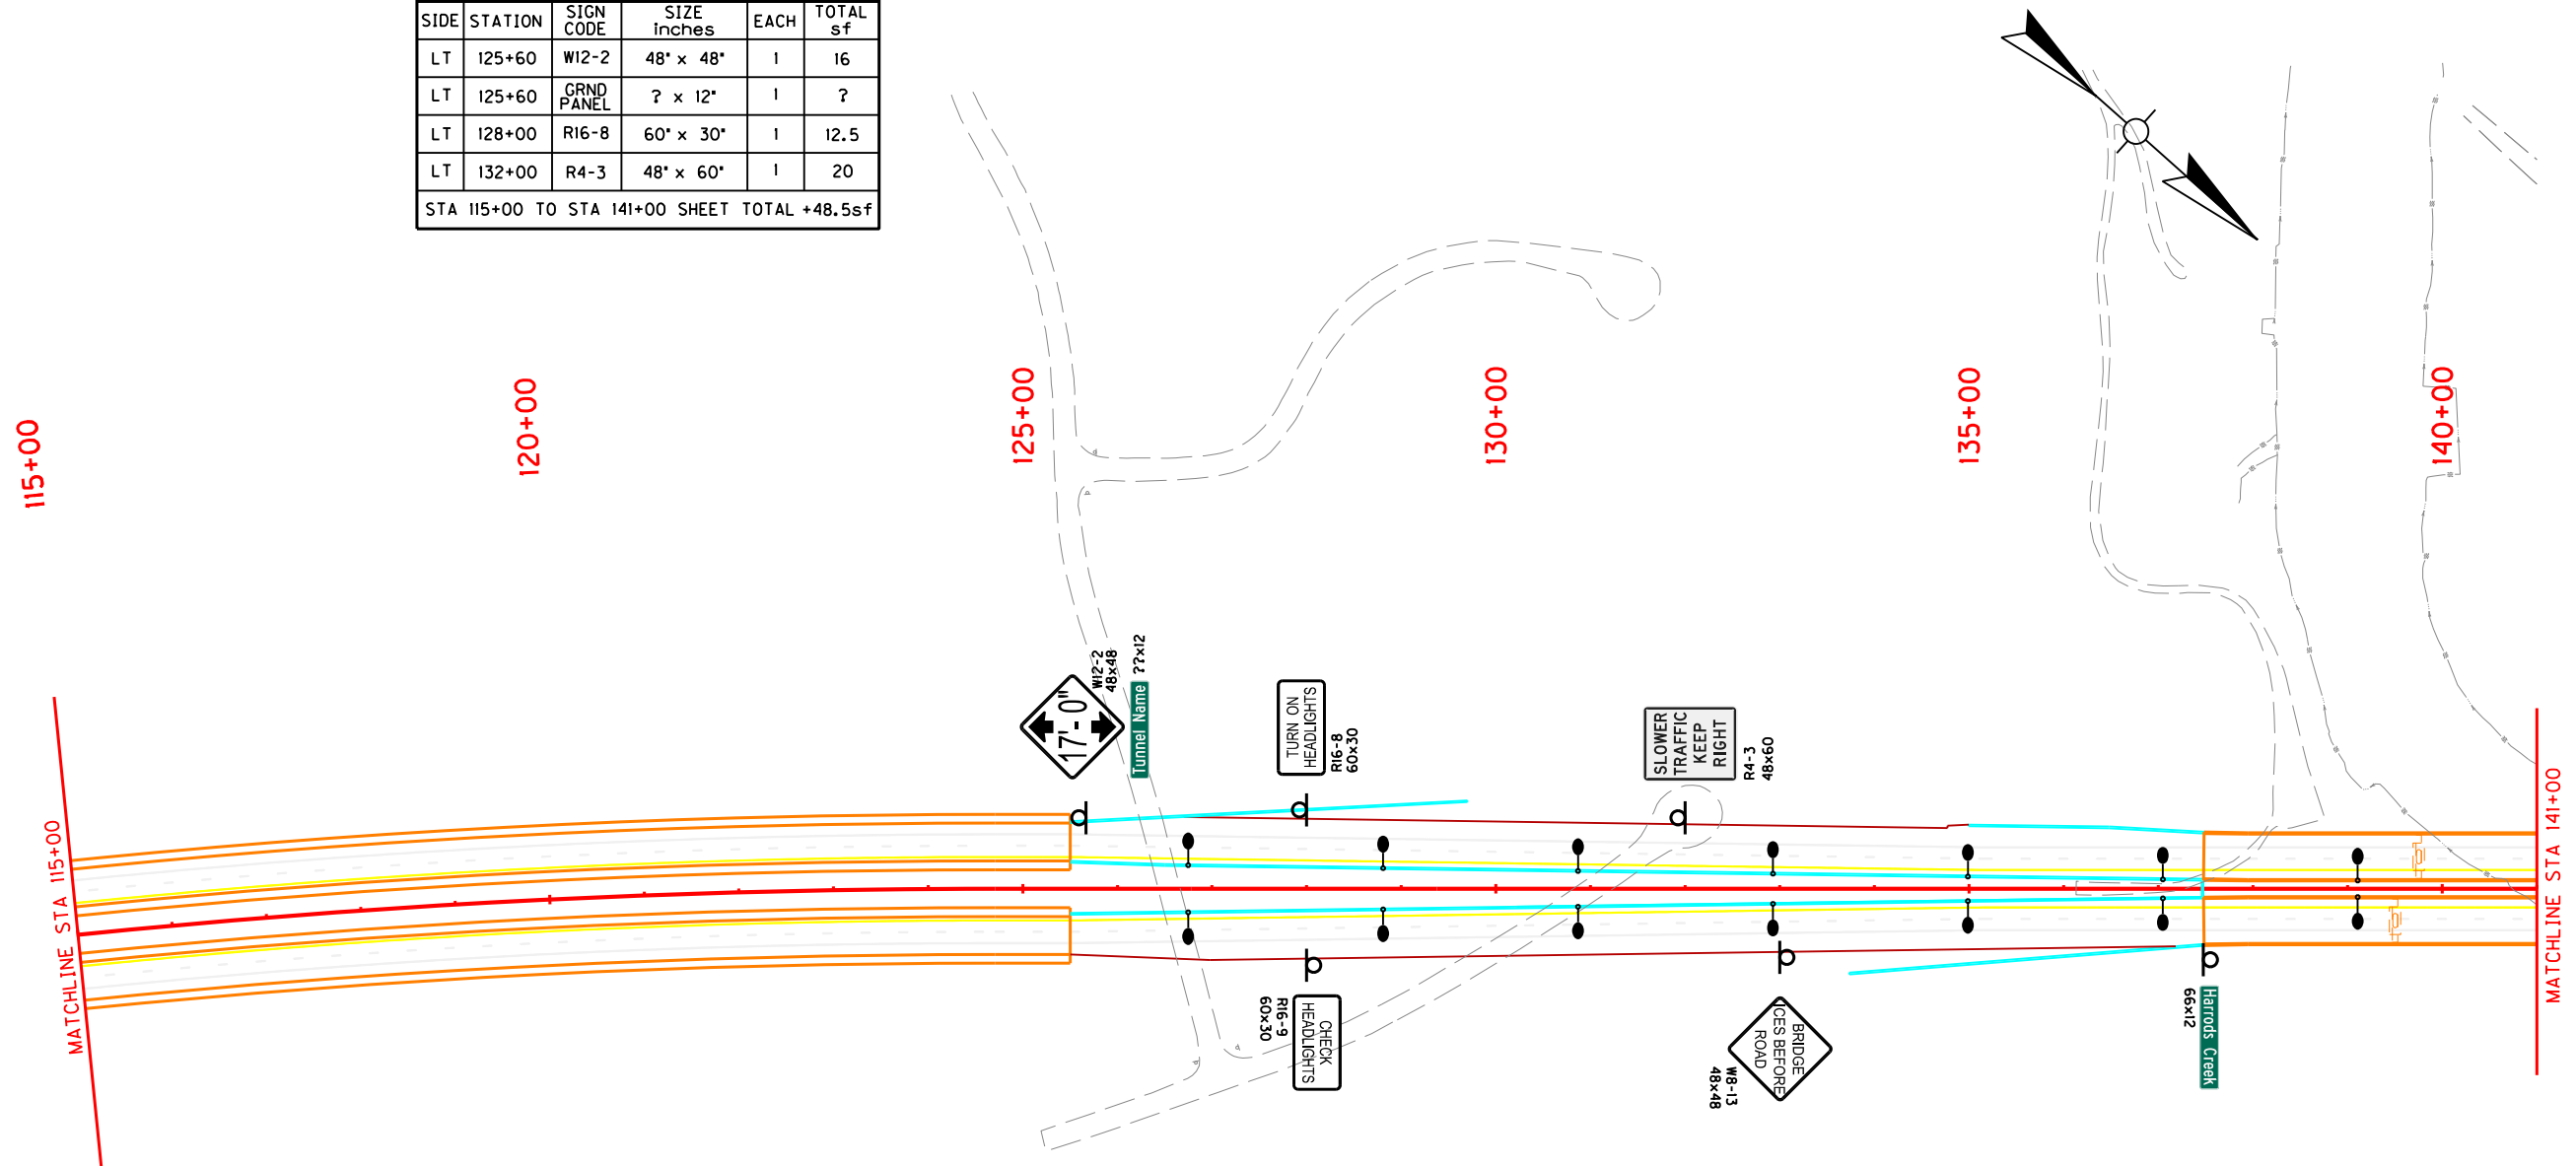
| SIDE | STATION | SIGN CODE | SIZE inches | EACH | TOTAL sf |
|---|---|---|---|---|---|
| LT | 125+60 | W12-2 | 48" x 48" | 1 | 16 |
| LT | 125+60 | GRND PANEL | ? x 12" | 1 | ? |
| LT | 128+00 | R16-8 | 60" x 30" | 1 | 12.5 |
| LT | 132+00 | R4-3 | 48" x 60" | 1 | 20 |
| STA 115+00 TO STA 141+00 SHEET TOTAL +48.5sf | | | | | |

115+00

120+00

125+00

130+00

135+00

140+00

MATCHLINE STA 115+00

17'-0"

W12-2 48x48

Tunnel Name

??x12

TURN ON HEADLIGHTS

R16-8 60x30

SLOWER TRAFFIC KEEP RIGHT

R4-3 48x60

MATCHLINE STA 141+00

R16-9 60x30

CHECK HEADLIGHTS

BRIDGE ICES BEFORE ROAD

W8-13 48x48

66x12

Harrods Creek